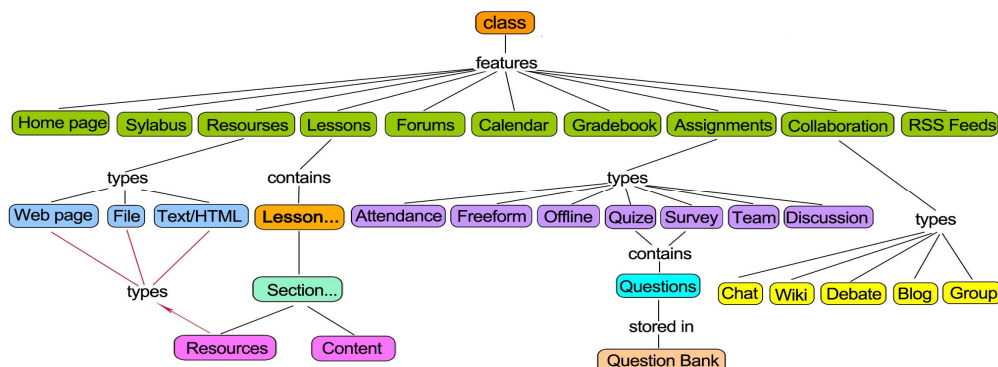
class

features

Home page
Sylabus
Resourses
Lessons
Forums
Calendar
Gradebook
Assignments
Collaboration
RSS Feeds

types
Web page
File
Text/HTML
types

contains
Lesson...
Section...
Resources
Content

types
Attendance
Freeform
Offline
Quize
Survey
Team
Discussion
contains
Questions
stored in
Question Bank

types
Chat
Wiki
Debate
Blog
Group